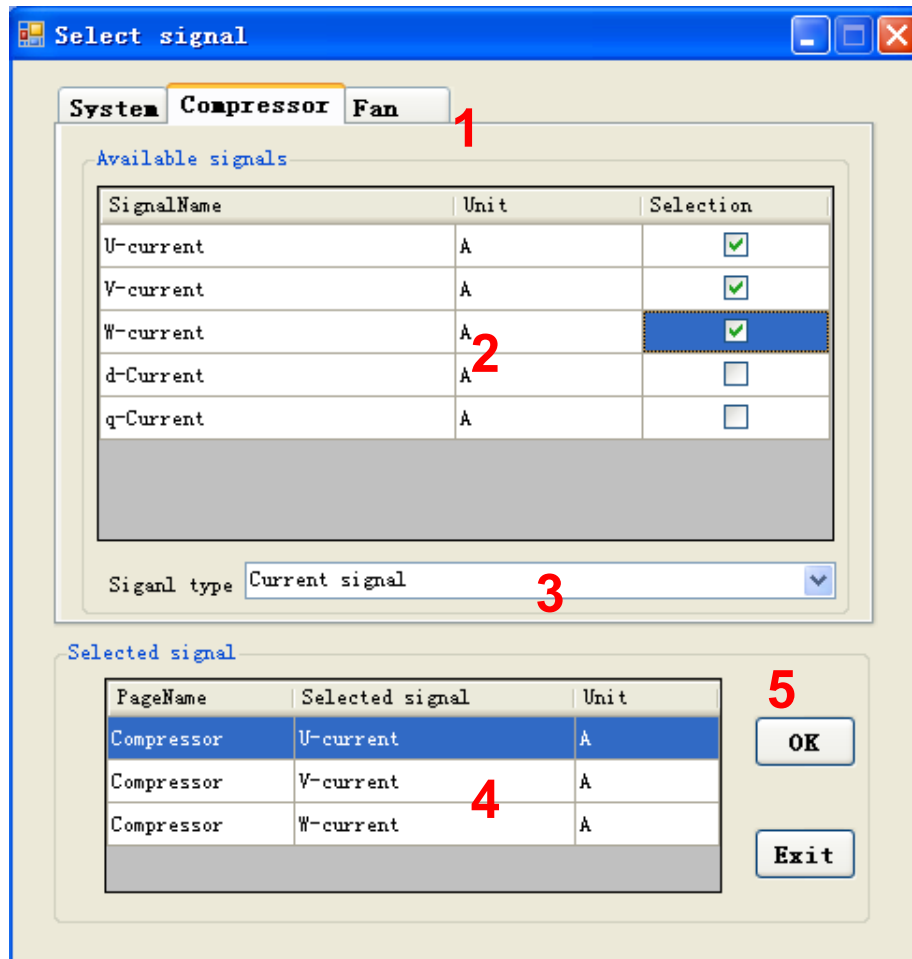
Select signal

System Compressor Fan

1

Available signals

| SignalName | Unit | Selection |
|---|---|---|
| U-current | A | ☑ |
| V-current | A | ☑ |
| W-current | A | ☑ |
| d-Current | A | ☐ |
| q-Current | A | ☐ |

2

Siganl type Current signal

3

Selected signal

| PageName | Selected signal | Unit |
|---|---|---|
| Compressor | U-current | A |
| Compressor | V-current | A |
| Compressor | W-current | A |

4

5

OK

Exit